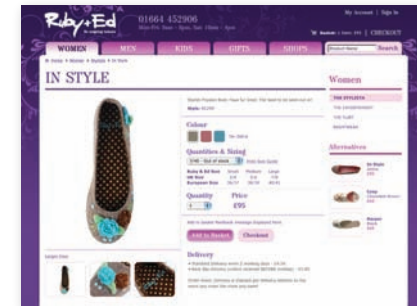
Ruby+Ed

01664 452906

My Account | Sign In

Basket | CHECKOUT

WOMEN

MEN

KIDS

GIFTS

SHOPS

Product Name

Search

IN STYLE

Colour

Quantities & Sizing

Quantity

Price

£95

Add to Basket

Checkout

Delivery

Women

Alternatives

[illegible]